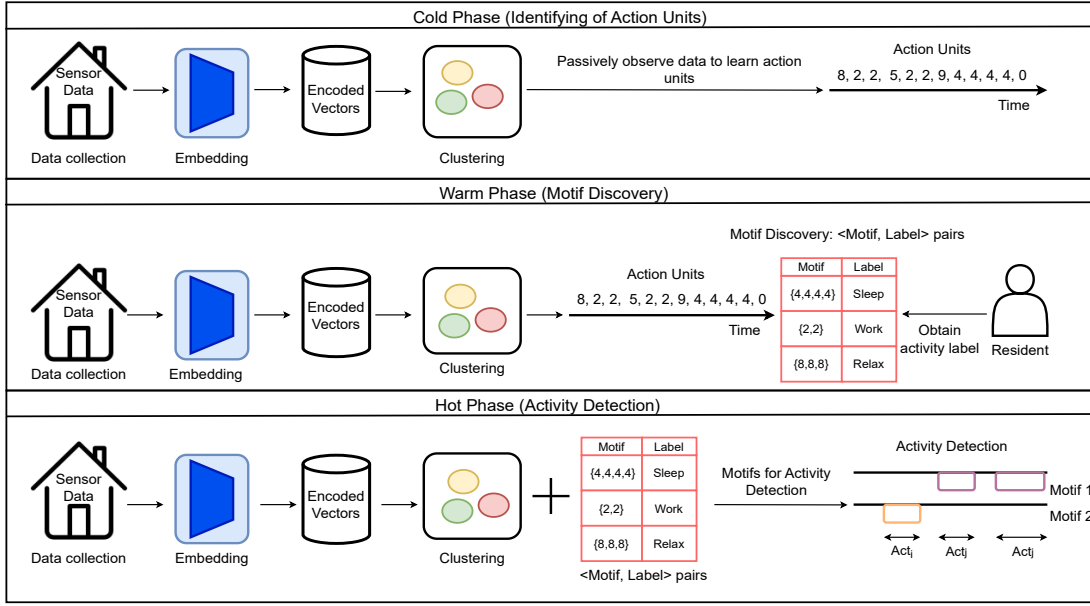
Cold Phase (Identifying of Action Units)

Sensor Data

Data collection

Embedding

Encoded Vectors

Clustering

Passively observe data to learn action units

Action Units

8, 2, 2, 5, 2, 2, 9, 4, 4, 4, 4, 0

Time

Warm Phase (Motif Discovery)

Sensor Data

Data collection

Embedding

Encoded Vectors

Clustering

Action Units

8, 2, 2, 5, 2, 2, 9, 4, 4, 4, 4, 0

Time

Motif Discovery: <Motif, Label> pairs

| Motif | Label |
|---|---|
| {4,4,4,4} | Sleep |
| {2,2} | Work |
| {8,8,8} | Relax |

Obtain activity label

Resident

Hot Phase (Activity Detection)

Sensor Data

Data collection

Embedding

Encoded Vectors

Clustering

| Motif | Label |
|---|---|
| {4,4,4,4} | Sleep |
| {2,2} | Work |
| {8,8,8} | Relax |

<Motif, Label> pairs

Motifs for Activity Detection

Activity Detection

Motif 1

Motif 2

$Act_i$ $Act_j$ $Act_j$